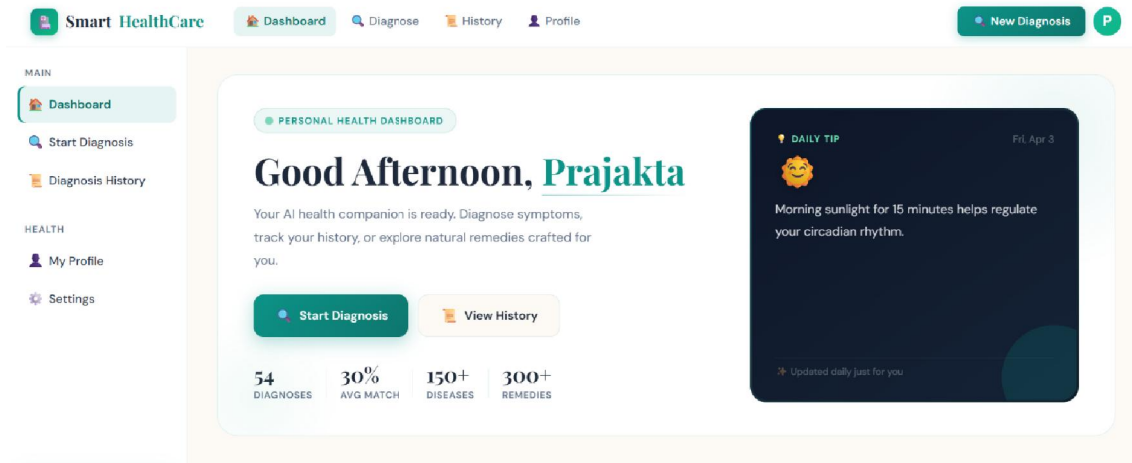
Smart HealthCare

Dashboard Diagnose History Profile

New Diagnosis P

MAIN

Dashboard

Start Diagnosis

Diagnosis History

HEALTH

My Profile

Settings

PERSONAL HEALTH DASHBOARD

Good Afternoon, Prajakta

Your AI health companion is ready. Diagnose symptoms, track your history, or explore natural remedies crafted for you.

Start Diagnosis

View History

54 DIAGNOSES

30% AVG MATCH

150+ DISEASES

300+ REMEDIES

DAILY TIP

Fri, Apr 3

Morning sunlight for 15 minutes helps regulate your circadian rhythm.

Updated daily just for you